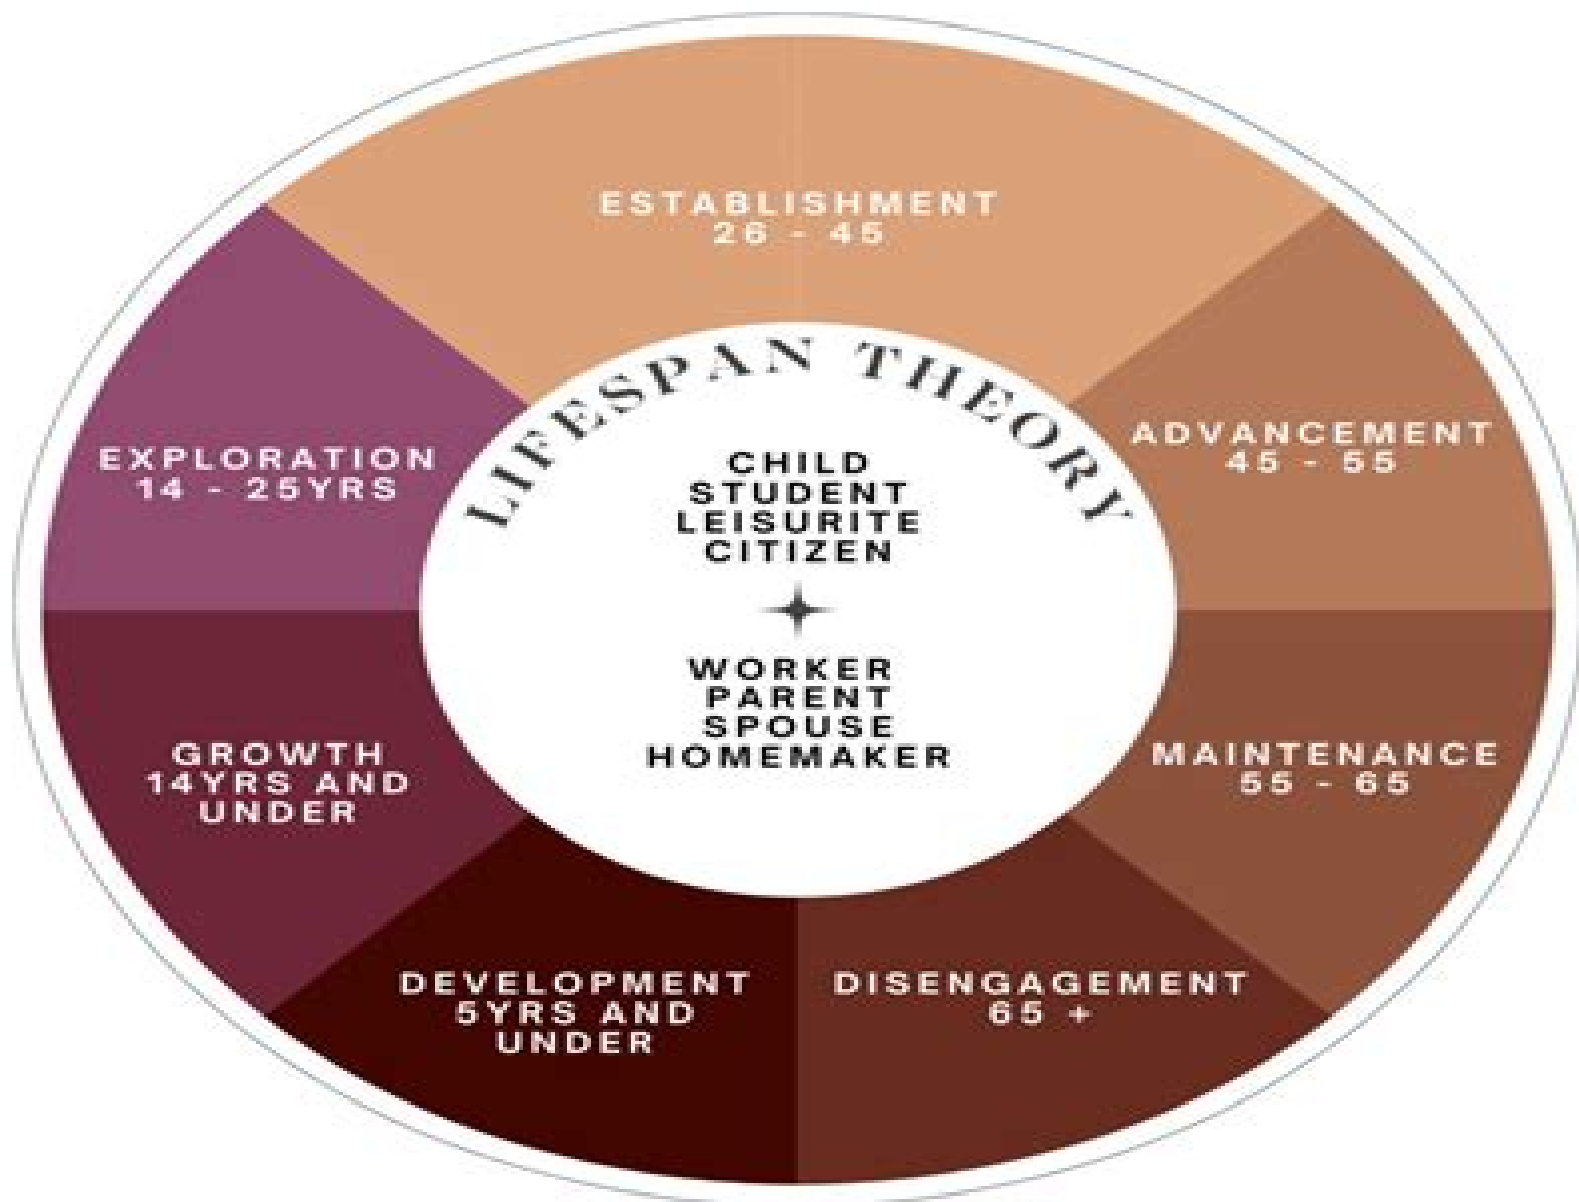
ESTABLISHMENT
26 - 45

EXPLORATION
14 - 25YRS

LIFESPAN THEORY

ADVANCEMENT
45 - 55

CHILD
STUDENT
LEISURITE
CITIZEN

WORKER
PARENT
SPOUSE
HOMEMAKER

GROWTH
14YRS AND
UNDER

MAINTENANCE
55 - 65

DEVELOPMENT
5YRS AND
UNDER

DISENGAGEMENT
65 +